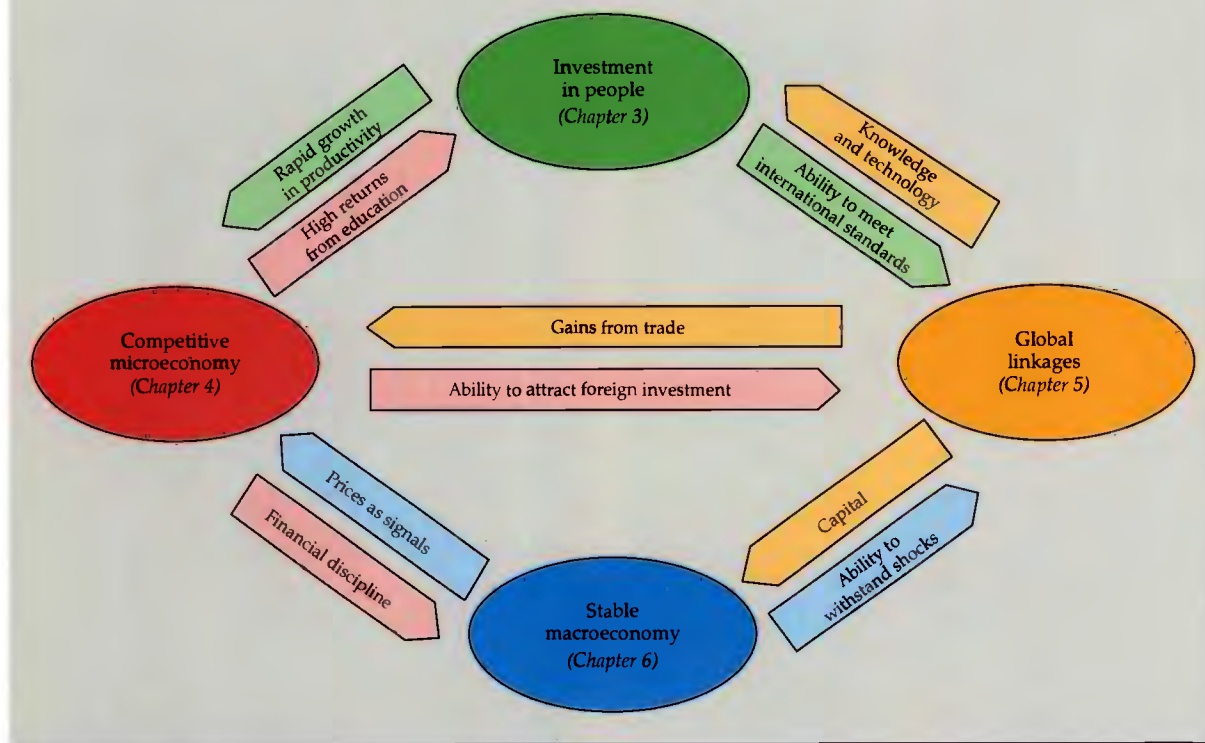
Investment in people
(Chapter 3)

Rapid growth in productivity

High returns from education

Knowledge and technology

Ability to meet international standards

Competitive microeconomy
(Chapter 4)

Gains from trade

Ability to attract foreign investment

Global linkages
(Chapter 5)

Prices as signals

Financial discipline

Capital

Ability to withstand shocks

Stable macroeconomy
(Chapter 6)